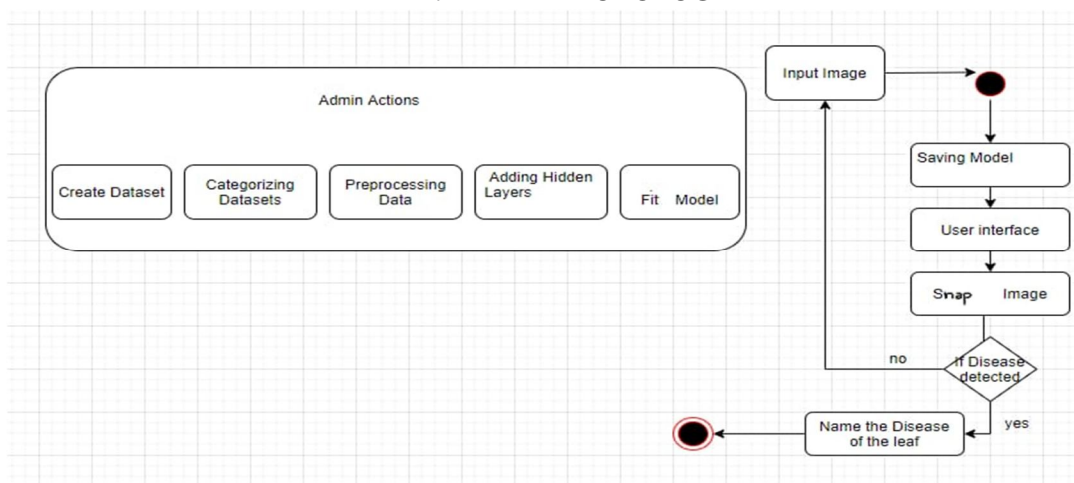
Admin Actions

Create Dataset

Categorizing Datasets

Preprocessing Data

Adding Hidden Layers

Fit Model

Input Image

Saving Model

User interface

Snap Image

If Disease detected

no

yes

Name the Disease of the leaf